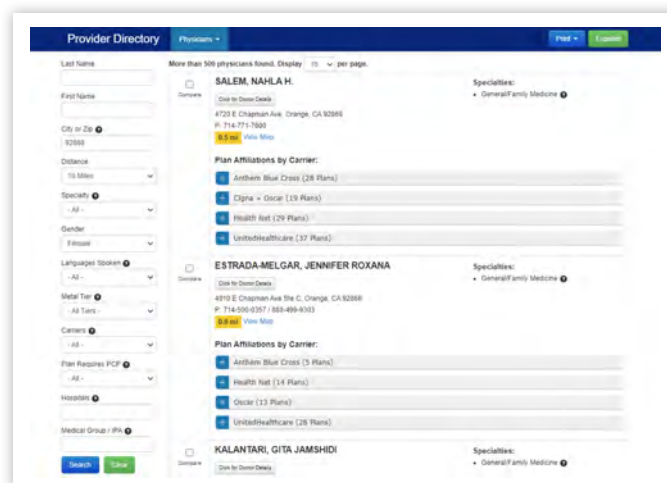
Provider Directory Physicians ▾ Print ▾ Español

Last Name

First Name

City or Zip

92868

Distance

15 Miles

Specialty

- All -

Gender

Female

Languages Spoken

- All -

Metal Tier

- All Tiers -

Carriers

- All -

Plan Requires PCP

- All -

Hospitals

Medical Group / IPA

Search Clear

More than 500 physicians found. Display 15 per page.

Compare

SALEM, NAHLA H.

Click for Doctor Details

4720 E Chapman Ave, Orange, CA 92869

P: 714-771-7600

0.5 mi View Map

Specialties:

• General/Family Medicine

Plan Affiliations by Carrier:

+ Anthem Blue Cross (28 Plans)

+ Cigna + Oscar (19 Plans)

+ Health Net (29 Plans)

+ UnitedHealthcare (37 Plans)

Compare

ESTRADA-MELGAR, JENNIFER ROXANA

Click for Doctor Details

4910 E Chapman Ave Ste C, Orange, CA 92869

P: 714-500-0357 / 888-499-9303

0.8 mi View Map

Specialties:

• General/Family Medicine

Plan Affiliations by Carrier:

+ Anthem Blue Cross (5 Plans)

+ Health Net (14 Plans)

+ Oscar (13 Plans)

+ UnitedHealthcare (28 Plans)

Compare

KALANTARI, GITA JAMSHIDI

Click for Doctor Details

Specialties:

• General/Family Medicine